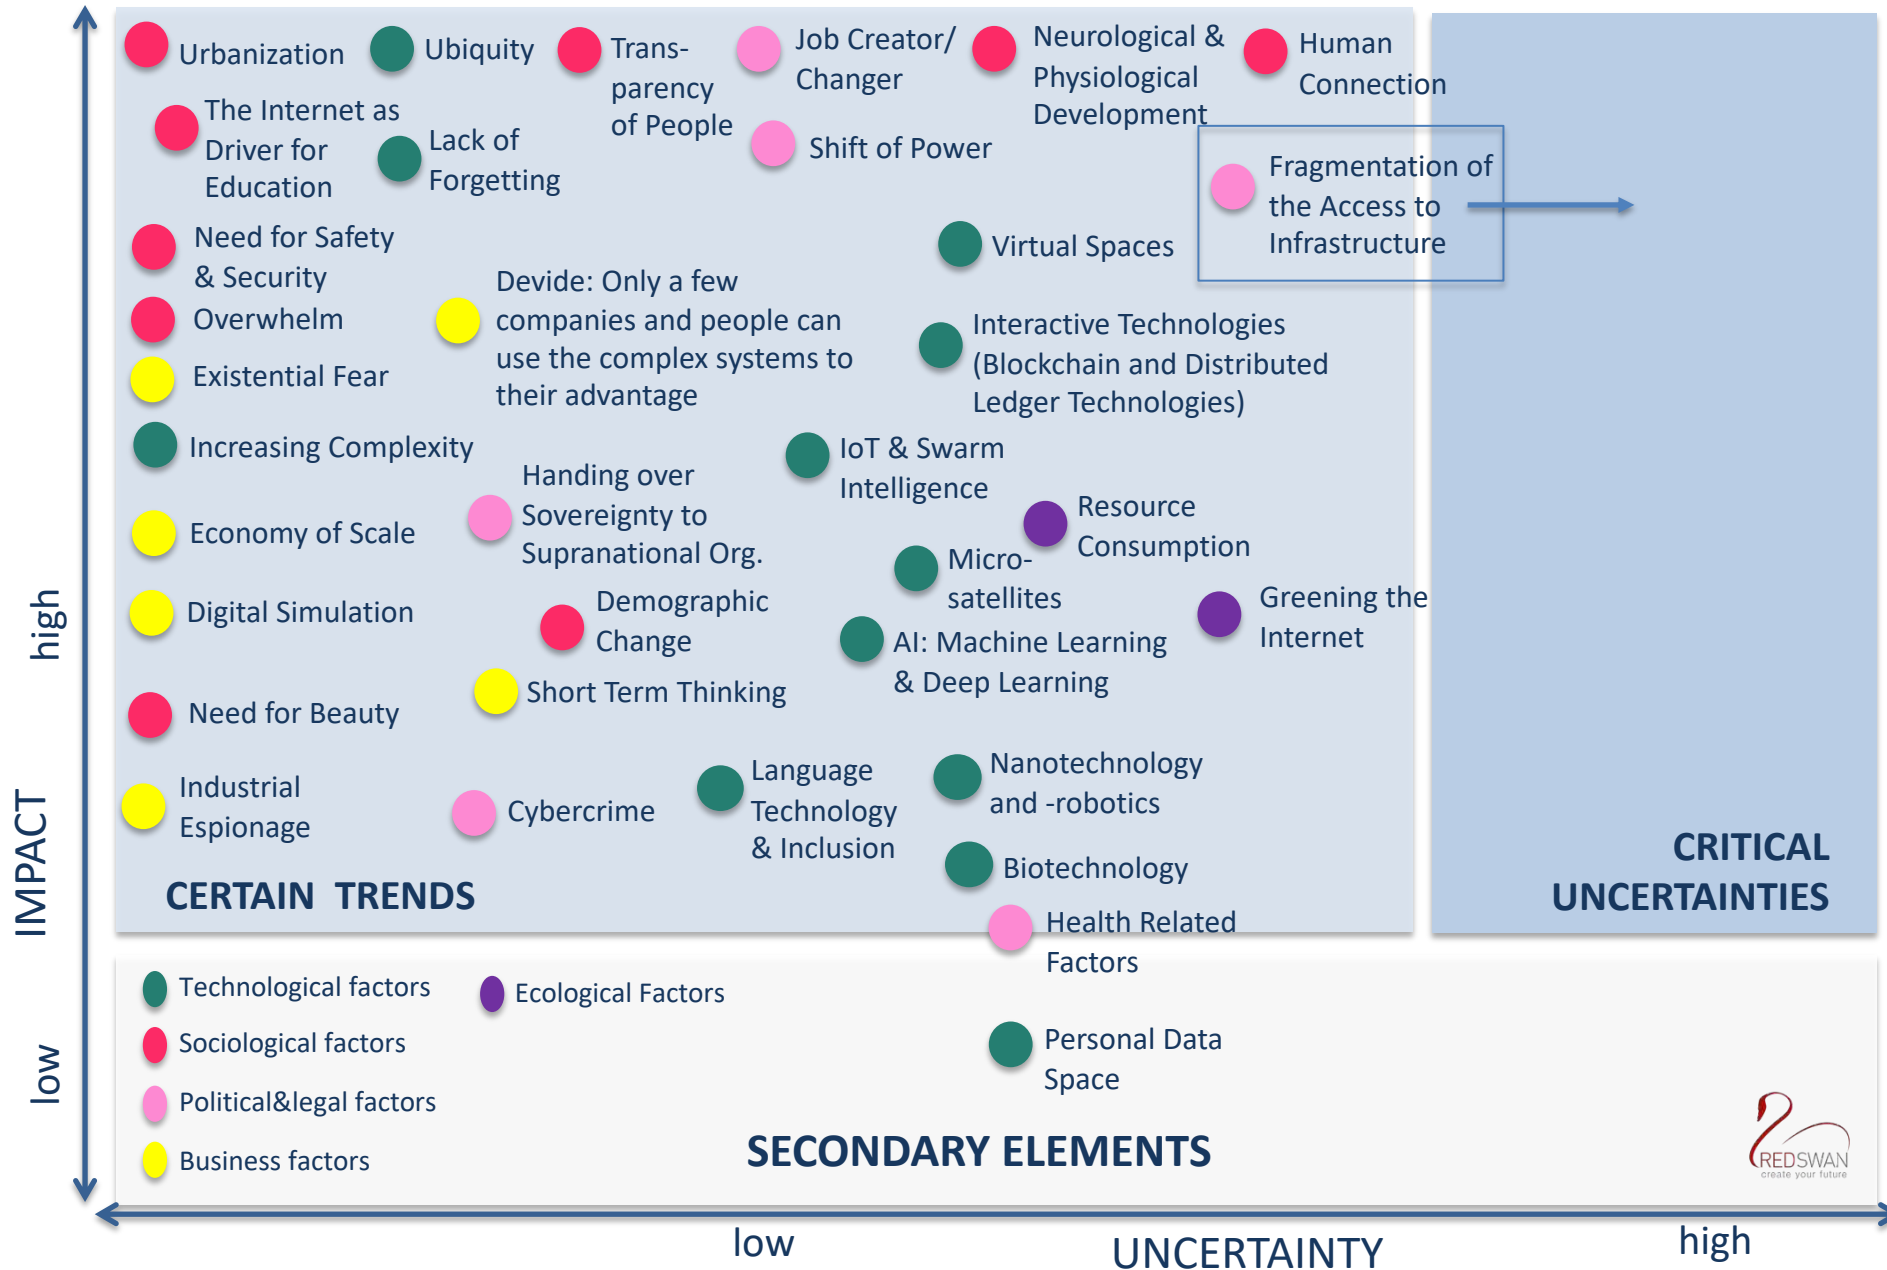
Urbanization
Ubiquity
Transparency of People
Job Creator/ Changer
Neurological & Physiological Development
Human Connection
The Internet as Driver for Education
Lack of Forgetting
Shift of Power
Fragmentation of the Access to Infrastructure
Need for Safety & Security
Virtual Spaces
Overwhelm
Devide: Only a few companies and people can use the complex systems to their advantage
Interactive Technologies (Blockchain and Distributed Ledger Technologies)
Existential Fear
Increasing Complexity
IoT & Swarm Intelligence
Handing over Sovereignty to Supranational Org.
Resource Consumption
Economy of Scale
Micro-satellites
Digital Simulation
Demographic Change
Greening the Internet
AI: Machine Learning & Deep Learning
Short Term Thinking
Need for Beauty
Language Technology & Inclusion
Nanotechnology and -robotics
Industrial Espionage
Cybercrime
Biotechnology
CERTAIN TRENDS
CRITICAL UNCERTAINTIES
Health Related Factors
Technological factors
Ecological Factors
Sociological factors
Personal Data Space
Political&legal factors
Business factors
SECONDARY ELEMENTS
REDSWAN
create your future
high
IMPACT
low
low
UNCERTAINTY
high